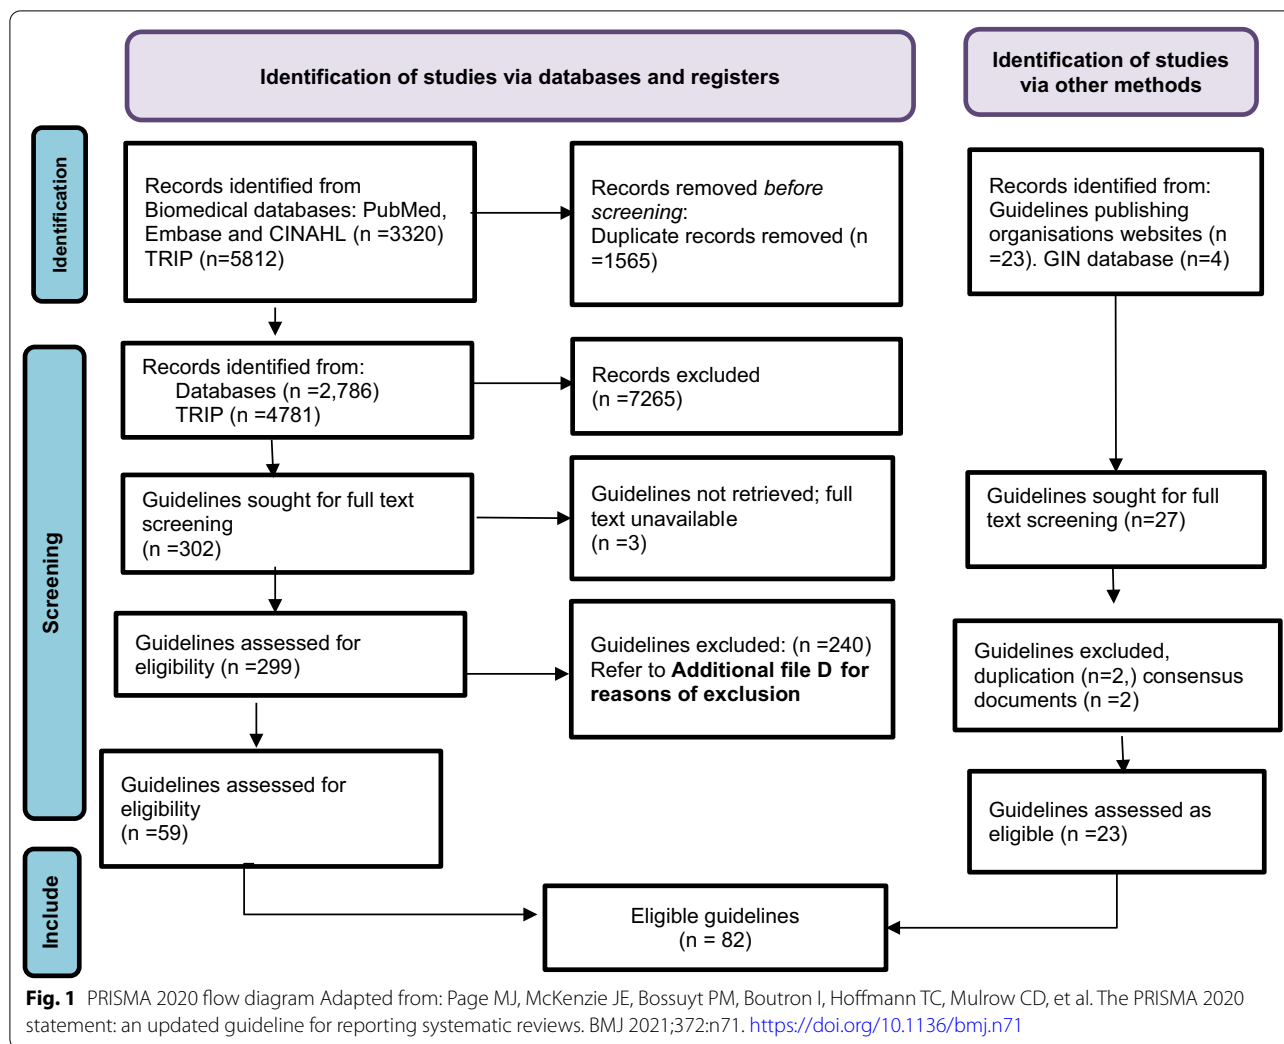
Identification of studies via databases and registers

Identification of studies via other methods

Identification

Records identified from Biomedical databases: PubMed, Embase and CINAHL (n =3320) TRIP (n=5812)

Records removed *before screening*: Duplicate records removed (n =1565)

Records identified from: Guidelines publishing organisations websites (n =23). GIN database (n=4)

Screening

Records identified from:
Databases (n =2,786)
TRIP (n =4781)

Records excluded (n =7265)

Guidelines sought for full text screening (n =302)

Guidelines not retrieved; full text unavailable (n =3)

Guidelines sought for full text screening (n=27)

Guidelines assessed for eligibility (n =299)

Guidelines excluded: (n =240) Refer to **Additional file D for reasons of exclusion**

Guidelines excluded, duplication (n=2,) consensus documents (n =2)

Guidelines assessed for eligibility (n =59)

Guidelines assessed as eligible (n =23)

Include

Eligible guidelines (n = 82)

**Fig. 1** PRISMA 2020 flow diagram Adapted from: Page MJ, McKenzie JE, Bossuyt PM, Boutron I, Hoffmann TC, Mulrow CD, et al. The PRISMA 2020 statement: an updated guideline for reporting systematic reviews. BMJ 2021;372:n71. https://doi.org/10.1136/bmj.n71